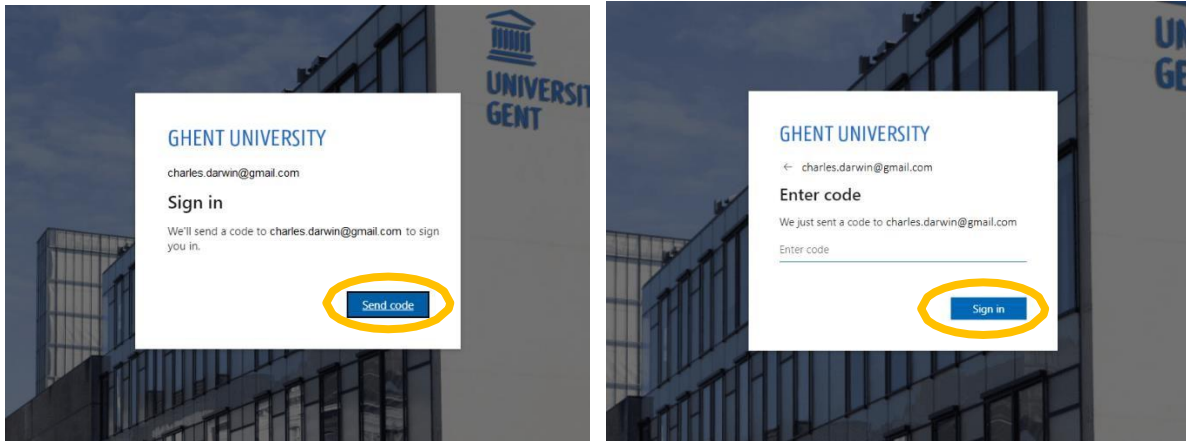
UNIVERSIT
GENT

GHENT UNIVERSITY

charles.darwin@gmail.com

Sign in

We'll send a code to charles.darwin@gmail.com to sign you in.

Send code

UN
GE

GHENT UNIVERSITY

← charles.darwin@gmail.com

Enter code

We just sent a code to charles.darwin@gmail.com

Enter code

Sign in